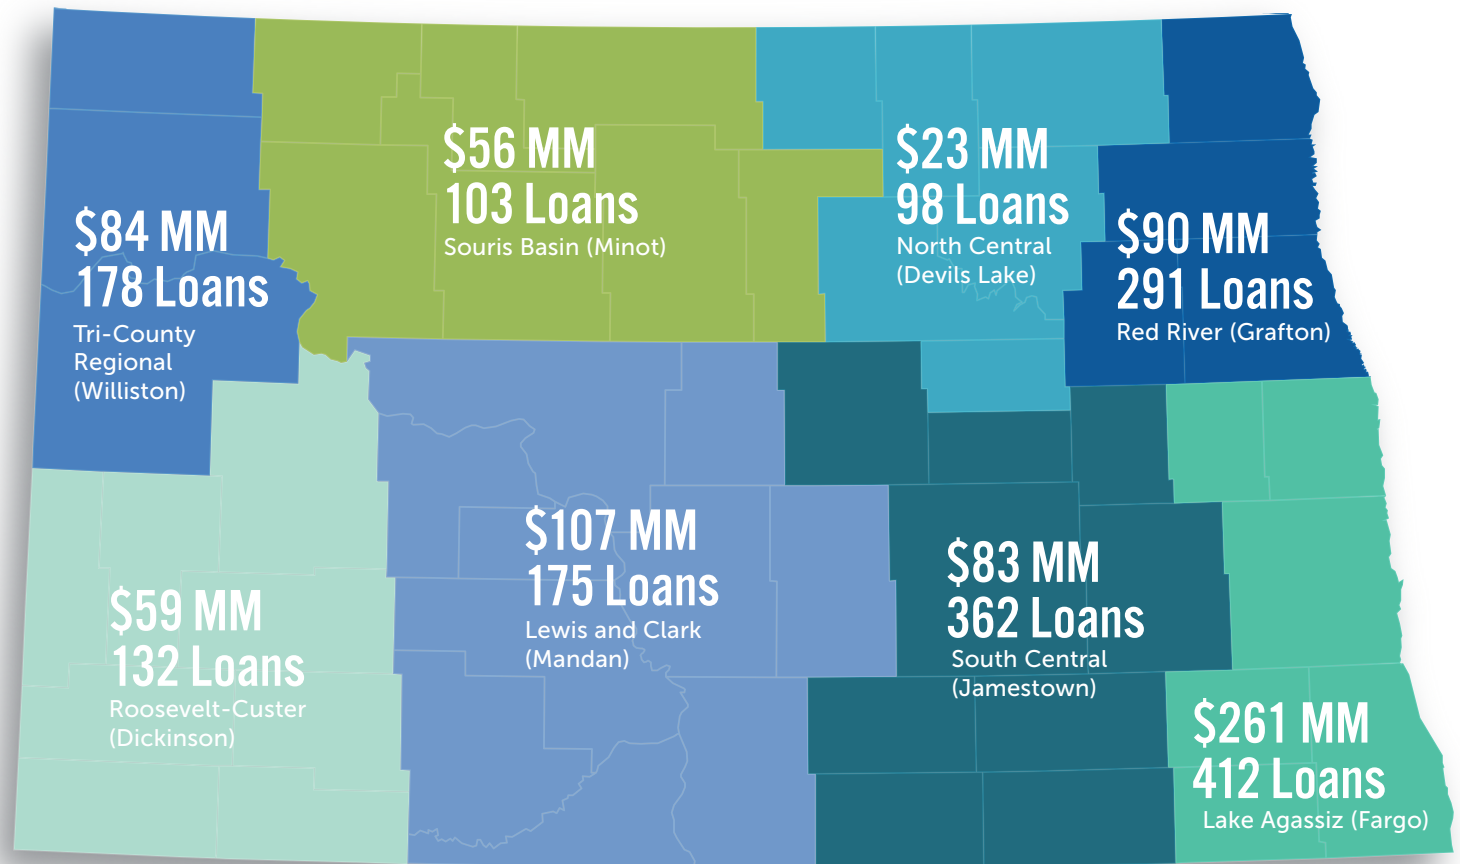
$84 MM
178 Loans
Tri-County Regional (Williston)

$56 MM
103 Loans
Souris Basin (Minot)

$23 MM
98 Loans
North Central (Devils Lake)

$90 MM
291 Loans
Red River (Grafton)

$59 MM
132 Loans
Roosevelt-Custer (Dickinson)

$107 MM
175 Loans
Lewis and Clark (Mandan)

$83 MM
362 Loans
South Central (Jamestown)

$261 MM
412 Loans
Lake Agassiz (Fargo)